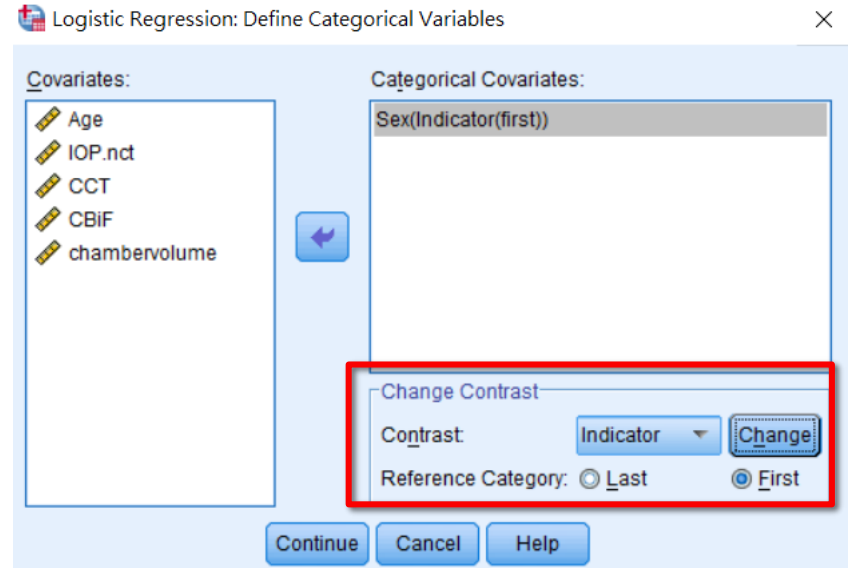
Logistic Regression: Define Categorical Variables

Covariates:
Age
IOP.nct
CCT
CBiF
chambervolume

Categorical Covariates:
Sex(Indicator(first))

Change Contrast
Contrast: Indicator
Change
Reference Category: Last First

Continue Cancel Help